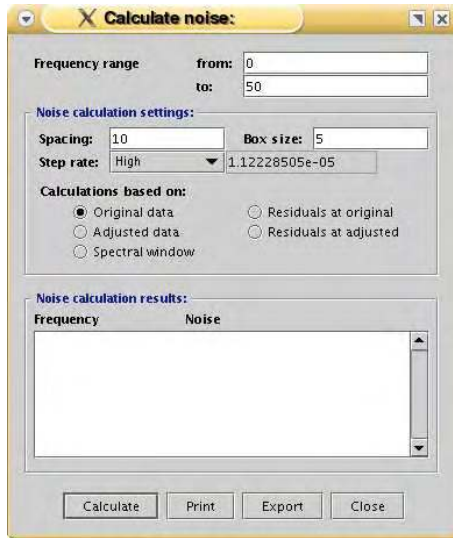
Calculate noise:

Frequency range from: 0
to: 50

Noise calculation settings:
Spacing: 10 Box size: 5
Step rate: High 1.12228505e-05

Calculations based on:
Original data
Adjusted data
Spectral window
Residuals at original
Residuals at adjusted

Noise calculation results:
Frequency Noise

Calculate Print Export Close